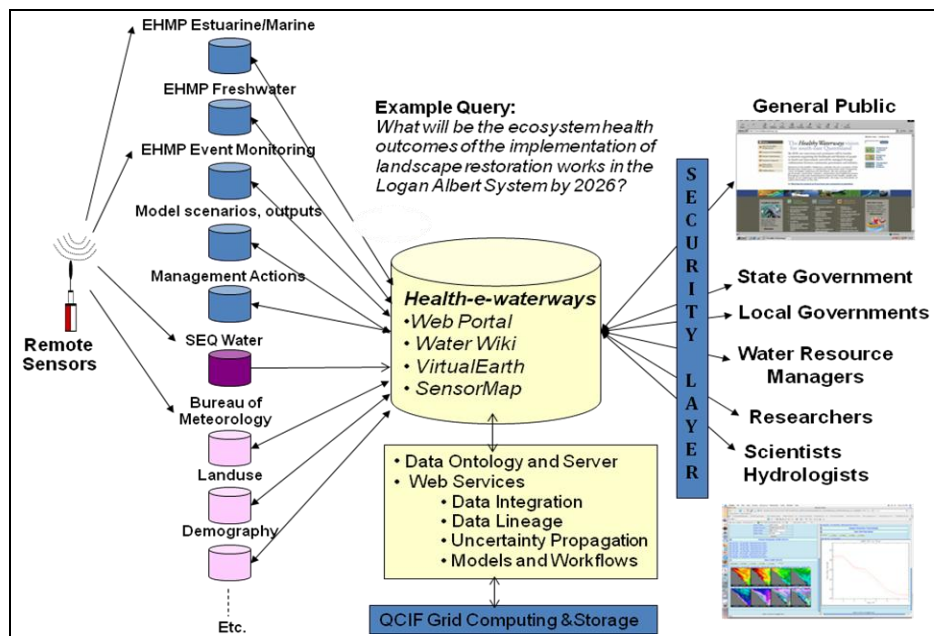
EHMP Estuarine/Marine

EHMP Freshwater

EHMP Event Monitoring

Model scenarios, outputs

Management Actions

SEQ Water

Bureau of Meteorology

Landuse

Demography

Etc.

Remote Sensors

Example Query:
What will be the ecosystem health outcomes of the implementation of landscape restoration works in the Logan Albert System by 2026?

Health-e-waterways
•Web Portal
• Water Wiki
• VirtualEarth
• SensorMap

• Data Ontology and Server
• Web Services
• Data Integration
• Data Lineage
• Uncertainty Propagation
• Models and Workflows

QCIF Grid Computing &Storage

SECURITY LAYER

General Public

State Government

Local Governments

Water Resource Managers

Researchers

Scientists Hydrologists